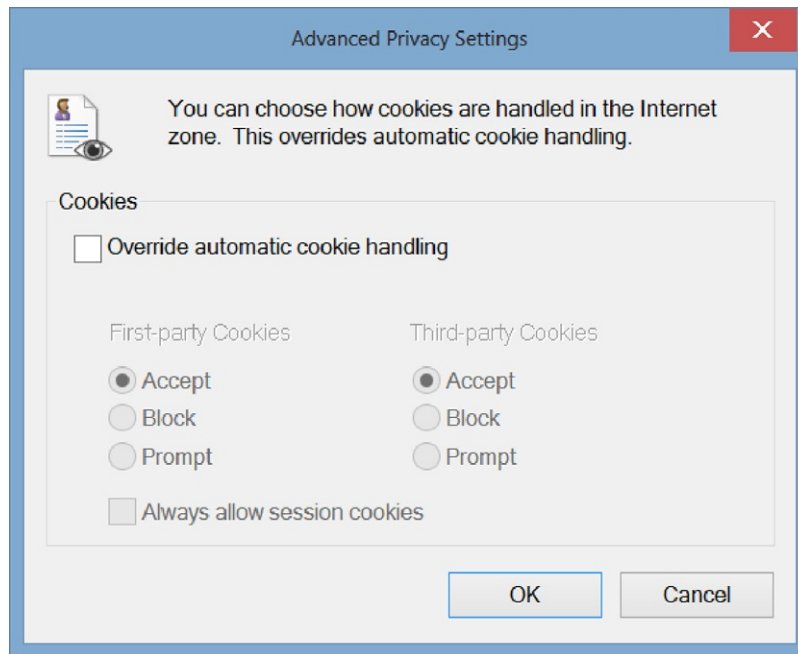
Advanced Privacy Settings

You can choose how cookies are handled in the Internet zone. This overrides automatic cookie handling.

Cookies

Override automatic cookie handling

First-party Cookies

Accept

Block

Prompt

Third-party Cookies

Accept

Block

Prompt

Always allow session cookies

OK

Cancel